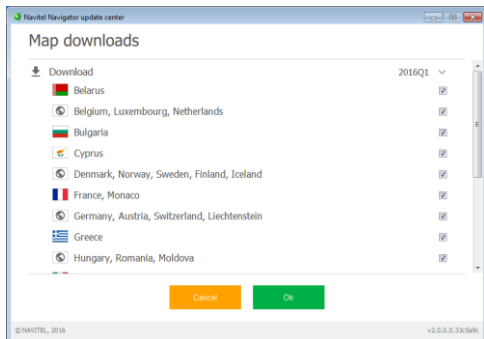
Navitel Navigator update center

Map downloads

Download 2016Q1

Belarus

Belgium, Luxembourg, Netherlands

Bulgaria

Cyprus

Denmark, Norway, Sweden, Finland, Iceland

France, Monaco

Germany, Austria, Switzerland, Liechtenstein

Greece

Hungary, Romania, Moldova

Cancel

Ok

© NAVITEL, 2016

v2.0.0.0.33c5a9c